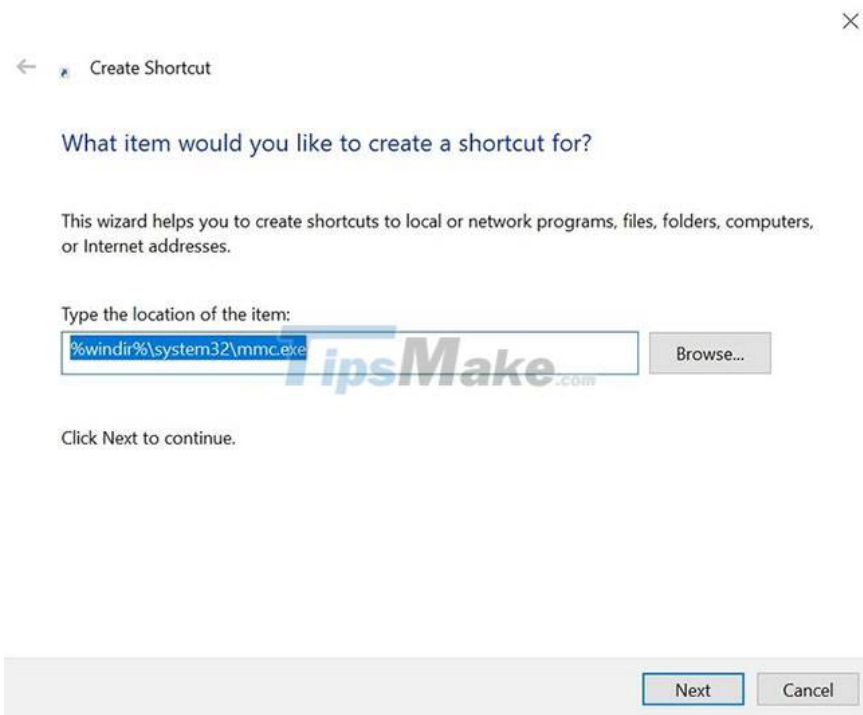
Create Shortcut

What item would you like to create a shortcut for?

This wizard helps you to create shortcuts to local or network programs, files, folders, computers, or Internet addresses.

Type the location of the item:

%windir%\system32\mmc.exe

Browse...

TipsMake.com

Click Next to continue.

Next

Cancel